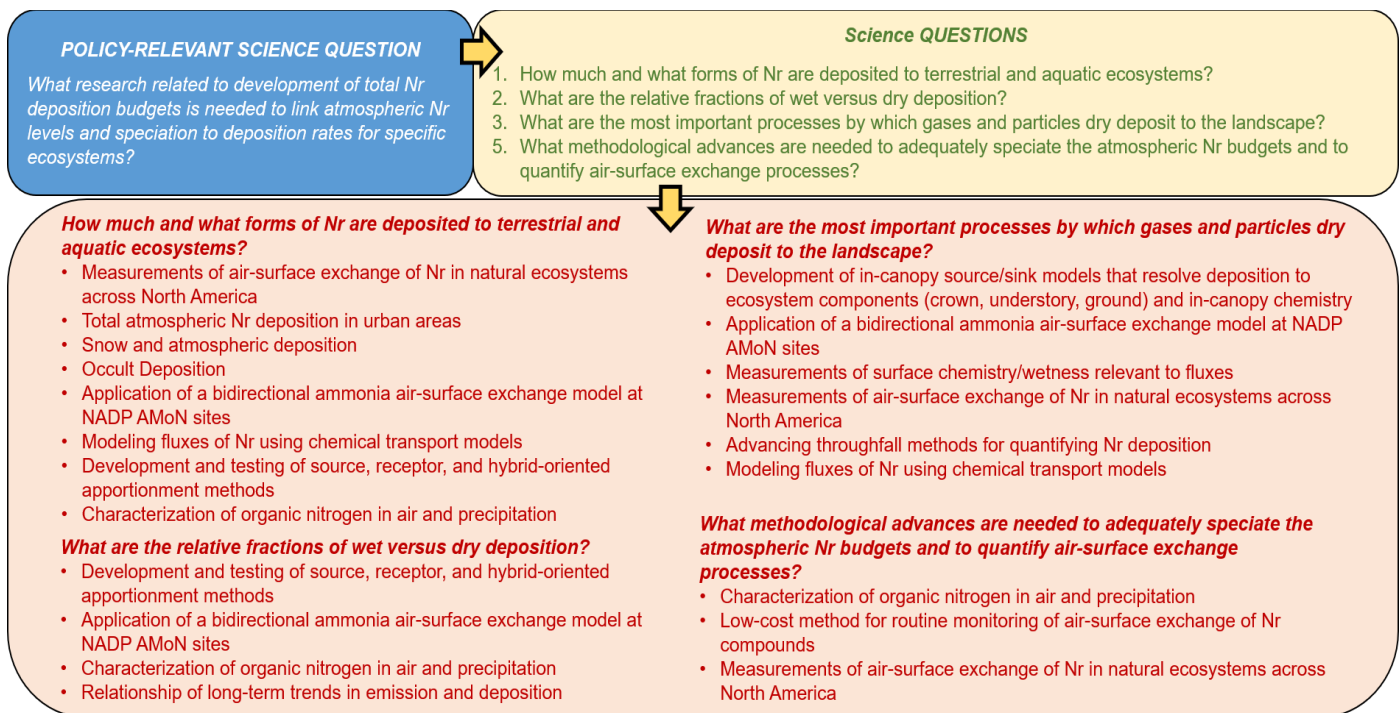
POLICY-RELEVANT SCIENCE QUESTION

What research related to development of total Nr deposition budgets is needed to link atmospheric Nr levels and speciation to deposition rates for specific ecosystems?

Science QUESTIONS

1. How much and what forms of Nr are deposited to terrestrial and aquatic ecosystems?
2. What are the relative fractions of wet versus dry deposition?
3. What are the most important processes by which gases and particles dry deposit to the landscape?
5. What methodological advances are needed to adequately speciate the atmospheric Nr budgets and to quantify air-surface exchange processes?

How much and what forms of Nr are deposited to terrestrial and aquatic ecosystems?

- Measurements of air-surface exchange of Nr in natural ecosystems across North America
- Total atmospheric Nr deposition in urban areas
- Snow and atmospheric deposition
- Occult Deposition
- Application of a bidirectional ammonia air-surface exchange model at NADP AMoN sites
- Modeling fluxes of Nr using chemical transport models
- Development and testing of source, receptor, and hybrid-oriented apportionment methods
- Characterization of organic nitrogen in air and precipitation

What are the relative fractions of wet versus dry deposition?

- Development and testing of source, receptor, and hybrid-oriented apportionment methods
- Application of a bidirectional ammonia air-surface exchange model at NADP AMoN sites
- Characterization of organic nitrogen in air and precipitation
- Relationship of long-term trends in emission and deposition

What are the most important processes by which gases and particles dry deposit to the landscape?

- Development of in-canopy source/sink models that resolve deposition to ecosystem components (crown, understory, ground) and in-canopy chemistry
- Application of a bidirectional ammonia air-surface exchange model at NADP AMoN sites
- Measurements of surface chemistry/wetness relevant to fluxes
- Measurements of air-surface exchange of Nr in natural ecosystems across North America
- Advancing throughfall methods for quantifying Nr deposition
- Modeling fluxes of Nr using chemical transport models

What methodological advances are needed to adequately speciate the atmospheric Nr budgets and to quantify air-surface exchange processes?

- Characterization of organic nitrogen in air and precipitation
- Low-cost method for routine monitoring of air-surface exchange of Nr compounds
- Measurements of air-surface exchange of Nr in natural ecosystems across North America